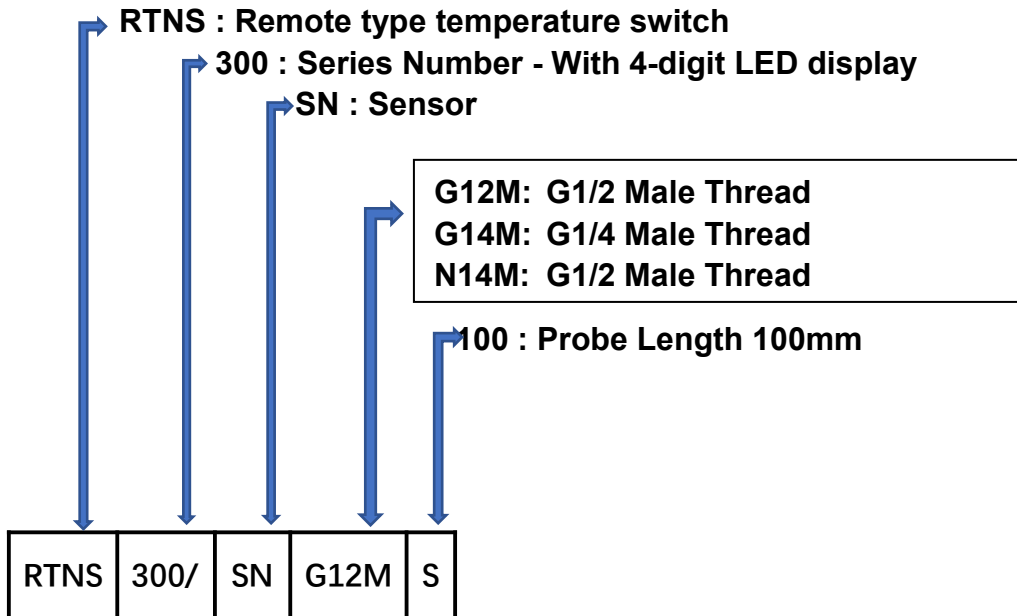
RTNS : Remote type temperature switch

300 : Series Number - With 4-digit LED display

SN : Sensor

G12M: G1/2 Male Thread
G14M: G1/4 Male Thread
N14M: G1/2 Male Thread

100 : Probe Length 100mm

| RTNS | 300/ | SN | G12M | S |
|---|---|---|---|---|